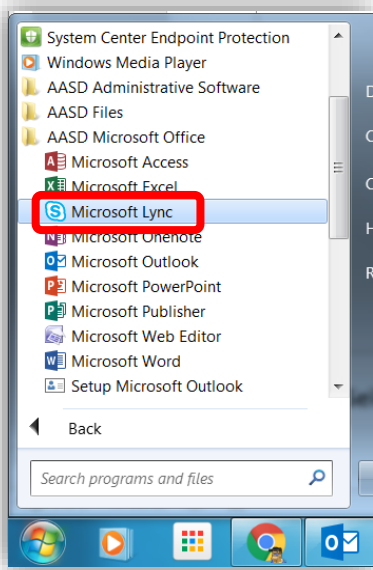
System Center Endpoint Protection
Windows Media Player
AASD Administrative Software
AASD Files
AASD Microsoft Office
Microsoft Access
Microsoft Excel
Microsoft Lync
Microsoft Onenote
Microsoft Outlook
Microsoft PowerPoint
Microsoft Publisher
Microsoft Web Editor
Microsoft Word
Setup Microsoft Outlook

Back

Search programs and files

D
C
C
H
R